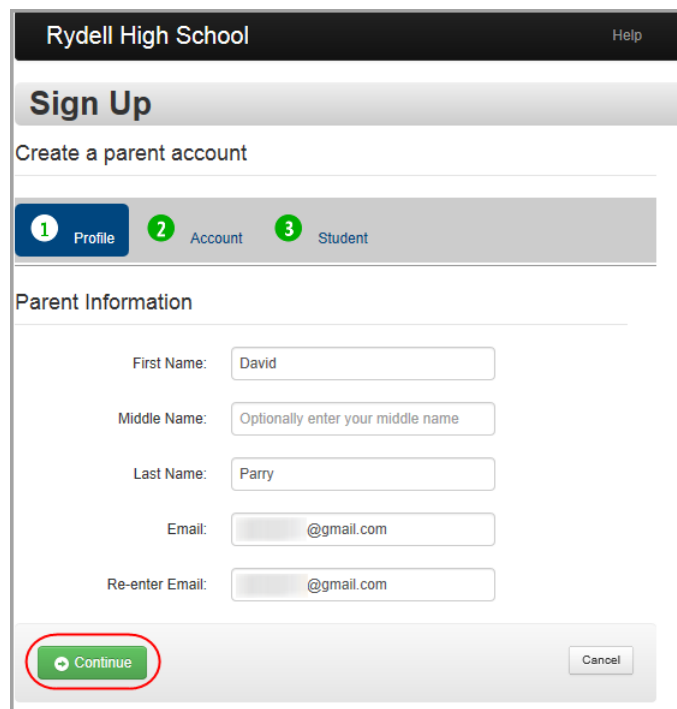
Rydell High School

Help

Sign Up

Create a parent account

1 Profile

2 Account

3 Student

Parent Information

First Name: David

Middle Name: Optionally enter your middle name

Last Name: Parry

Email: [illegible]@gmail.com

Re-enter Email: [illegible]@gmail.com

Continue

Cancel